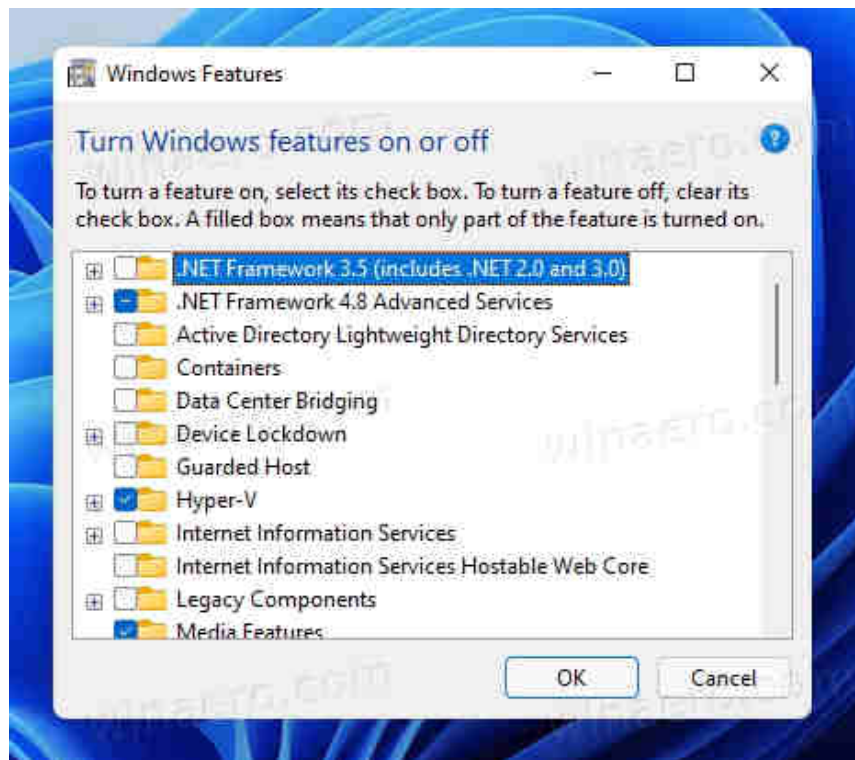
Windows Features

Turn Windows features on or off

To turn a feature on, select its check box. To turn a feature off, clear its check box. A filled box means that only part of the feature is turned on.

.NET Framework 3.5 (includes .NET 2.0 and 3.0)
.NET Framework 4.8 Advanced Services
Active Directory Lightweight Directory Services
Containers
Data Center Bridging
Device Lockdown
Guarded Host
Hyper-V
Internet Information Services
Internet Information Services Hostable Web Core
Legacy Components
Media Features

OK
Cancel

winaero.com
winaero.com
winaero.com